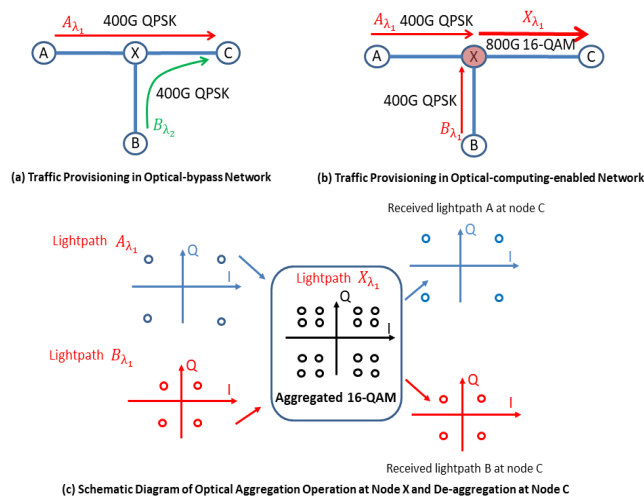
$A_{\lambda_1}$ 400G QPSK

A X C

400G QPSK

$B_{\lambda_2}$

B

(a) Traffic Provisioning in Optical-bypass Network

$A_{\lambda_1}$ 400G QPSK

$X_{\lambda_1}$

800G 16-QAM

A X C

400G QPSK

$B_{\lambda_1}$

B

(b) Traffic Provisioning in Optical-computing-enabled Network

Lightpath $A_{\lambda_1}$

Q

I

Lightpath $B_{\lambda_1}$

Q

I

Lightpath $X_{\lambda_1}$

Q

I

Aggregated 16-QAM

Received lightpath A at node C

Q

I

Q

I

Received lightpath B at node C

(c) Schematic Diagram of Optical Aggregation Operation at Node X and De-aggregation at Node C